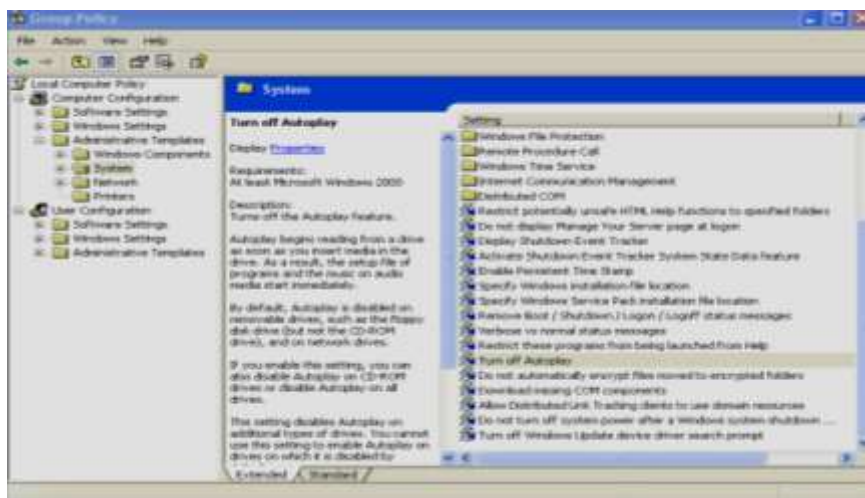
Group Policy

File Action View Help

Local Computer Policy
Computer Configuration
Software Settings
Windows Settings
Administrative Templates
Windows Components
System
Network
Printers
User Configuration
Software Settings
Windows Settings
Administrative Templates

System

Turn off Autoplay

Display Properties

Requirements:
At least Microsoft Windows 2000

Description:
Turns off the Autoplay feature.

Autoplay begins reading from a drive as soon as you insert media in the drive. As a result, the setup file of programs and the music on audio media start immediately.

By default, Autoplay is disabled on removable drives, such as the floppy disk drive (but not the CD-ROM drive), and on network drives.

If you enable this setting, you can also disable Autoplay on CD-ROM drives or disable Autoplay on all drives.

This setting disables Autoplay on additional types of drives. You cannot use this setting to enable Autoplay on drives on which it is disabled by

Setting
Windows File Protection
Remote Procedure Call
Windows Time Service
Internet Communication Management
Distributed COM
Restrict potentially unsafe HTML Help functions to specified folders
Do not display Manage Your Server page at logon
Display Shutdown Event Tracker
Activate Shutdown Event Tracker System State Data feature
Enable Persistent Time Stamp
Specify Windows installation file location
Specify Windows Service Pack installation file location
Remove Boot / Shutdown / Logon / Logoff status messages
Verbose vs normal status messages
Restrict these programs from being launched from Help
Turn off Autoplay
Do not automatically encrypt files moved to encrypted folders
Download missing COM components
Allow Distributed Link Tracking clients to use domain resources
Do not turn off system power after a Windows system shutdown ...
Turn off Windows Update device driver search prompt

Extended Standard